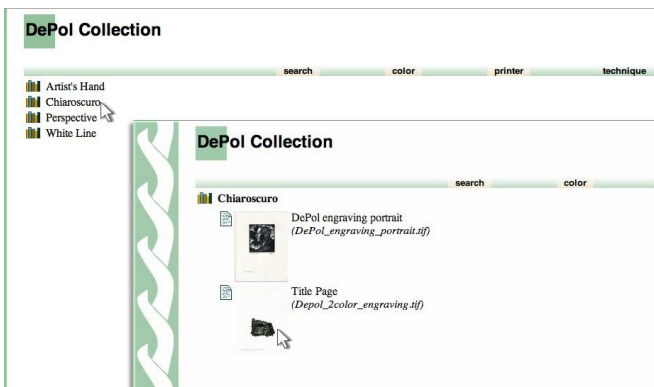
DePol Collection

search color printer technique

Artist's Hand
Chiaroscuro
Perspective
White Line

DePol Collection

search color

Chiaroscuro

DePol engraving portrait
(DePol_engraving_portrait.tif)

Title Page
(Depol_2color_engraving.tif)